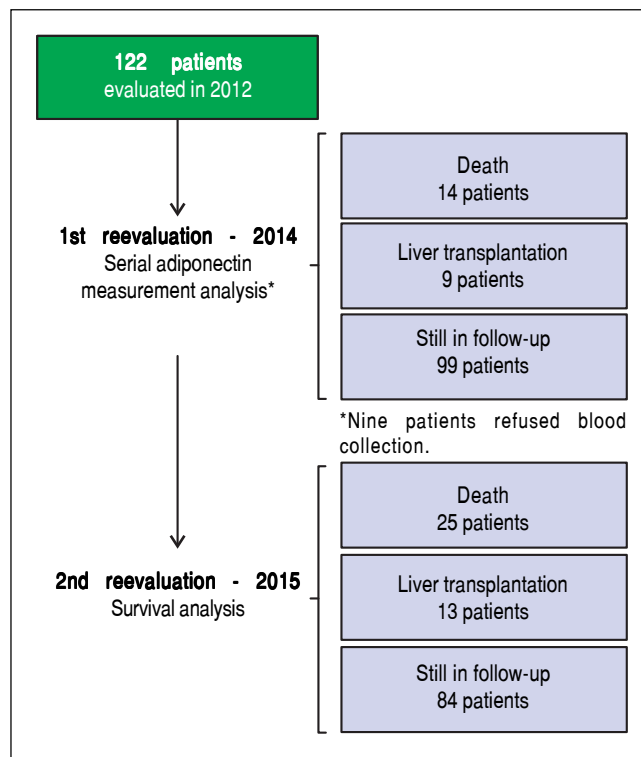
122 patients
evaluated in 2012

1st reevaluation - 2014
Serial adiponectin measurement analysis*

Death
14 patients

Liver transplantation
9 patients

Still in follow-up
99 patients

*Nine patients refused blood collection.

2nd reevaluation - 2015
Survival analysis

Death
25 patients

Liver transplantation
13 patients

Still in follow-up
84 patients